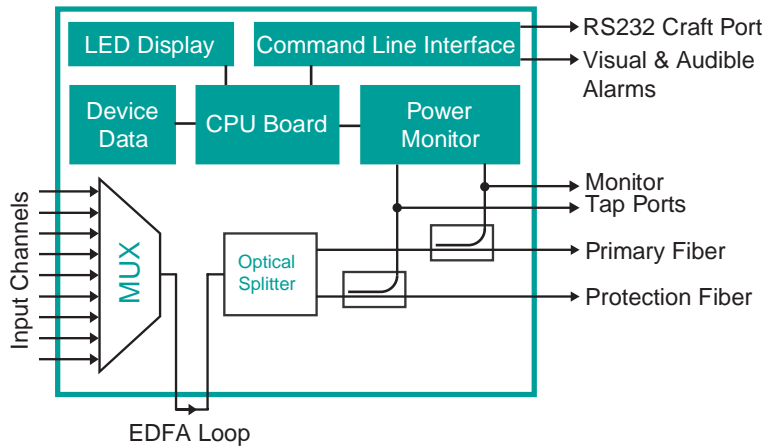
LED Display

Command Line Interface

RS232 Craft Port

Visual & Audible Alarms

Device Data

CPU Board

Power Monitor

Monitor

Tap Ports

Input Channels

MUX

Optical Splitter

Primary Fiber

Protection Fiber

EDFA Loop